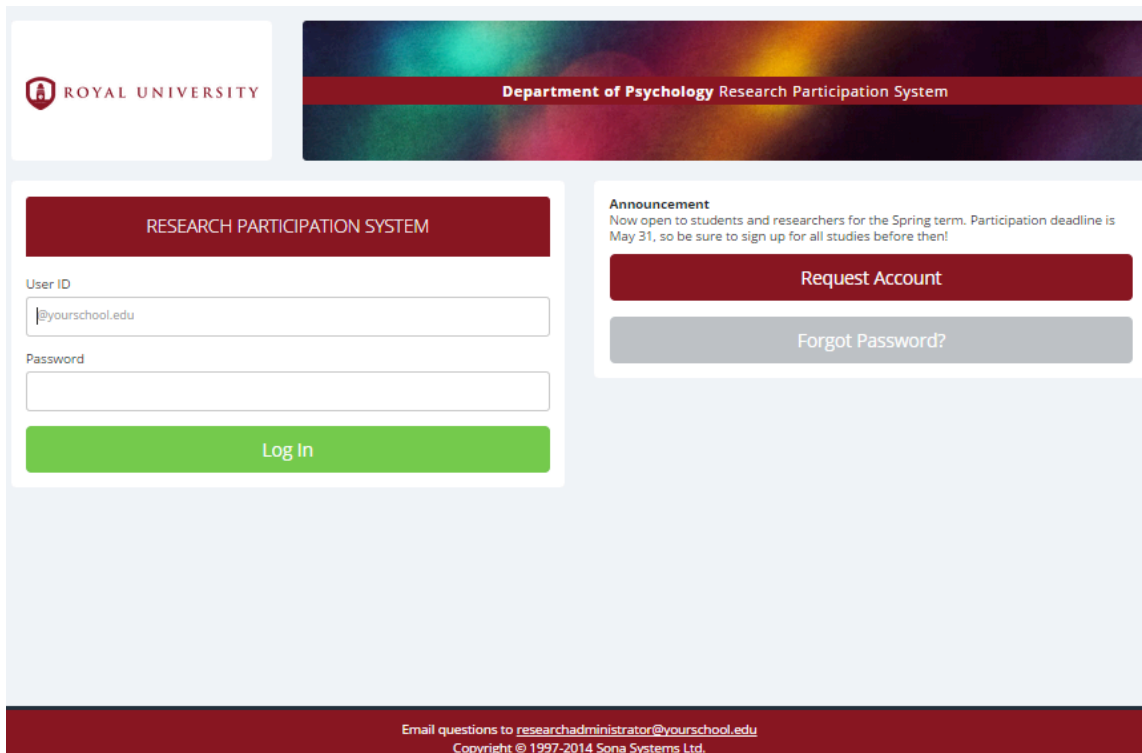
ROYAL UNIVERSITY

Department of Psychology Research Participation System

RESEARCH PARTICIPATION SYSTEM

User ID

@yourschool.edu

Password

Log In

Announcement
Now open to students and researchers for the Spring term. Participation deadline is May 31, so be sure to sign up for all studies before then!

Request Account

Forgot Password?

Email questions to researchadministrator@yourschool.edu
Copyright © 1997-2014 Sona Systems Ltd.